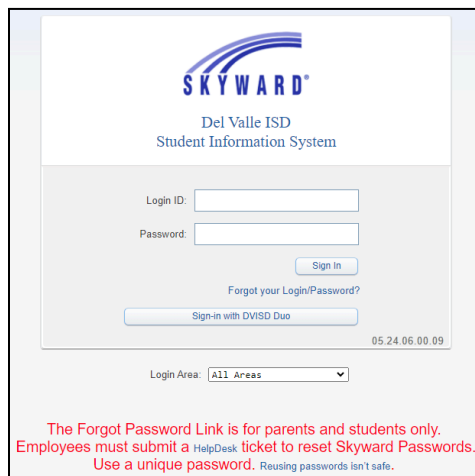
SKYWARD®

Del Valle ISD
Student Information System

Login ID:

Password:

Sign In

Forgot your Login/Password?

Sign-in with DVISD Duo

05.24.06.00.09

Login Area: All Areas

The Forgot Password Link is for parents and students only.
Employees must submit a HelpDesk ticket to reset Skyward Passwords.
Use a unique password. Reusing passwords isn't safe.